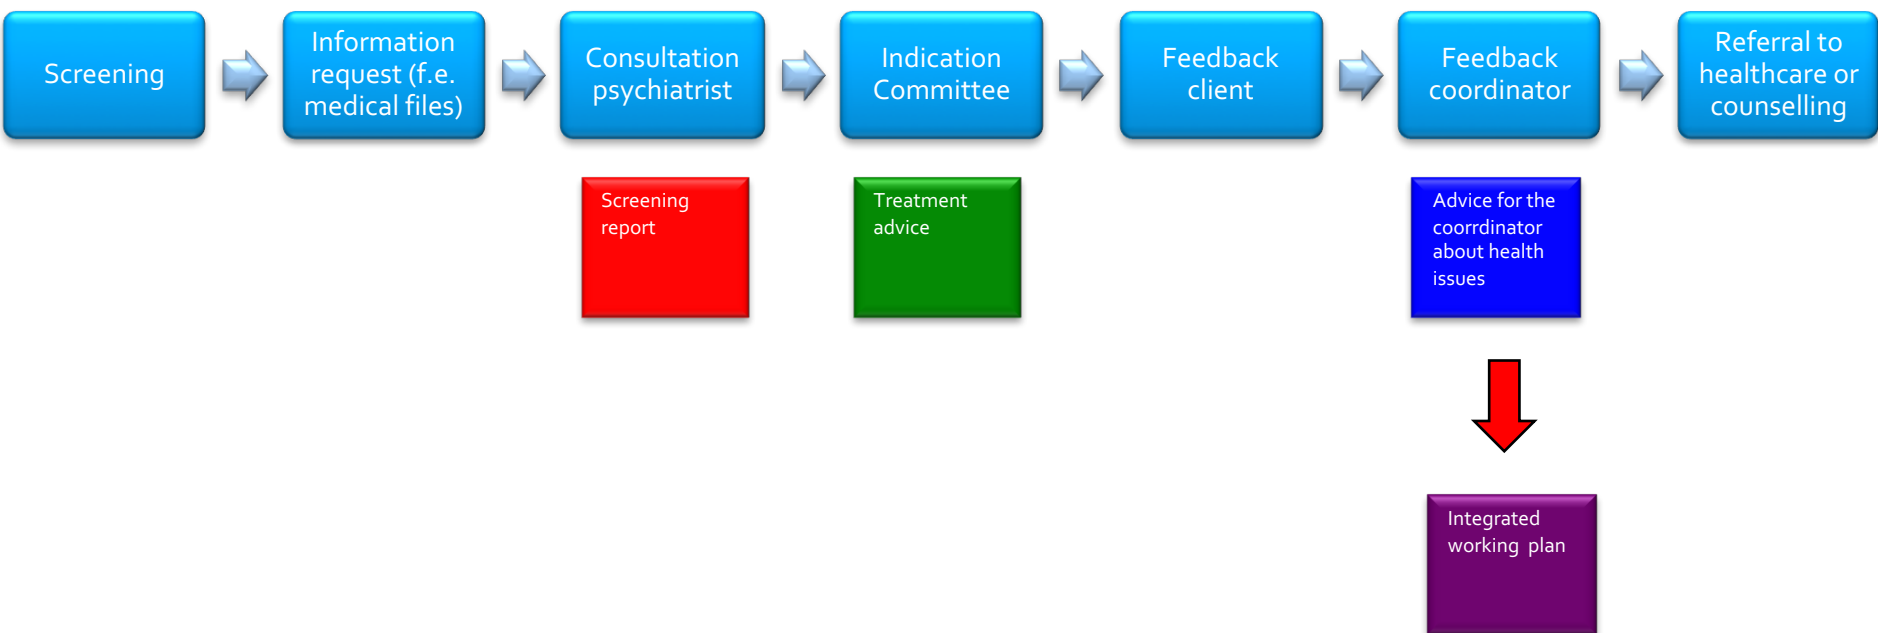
Screening

Information request (f.e. medical files)

Consultation psychiatrist

Indication Committee

Feedback client

Feedback coordinator

Referral to healthcare or counselling

Screening report

Treatment advice

Advice for the coorrdinator about health issues

Integrated working plan